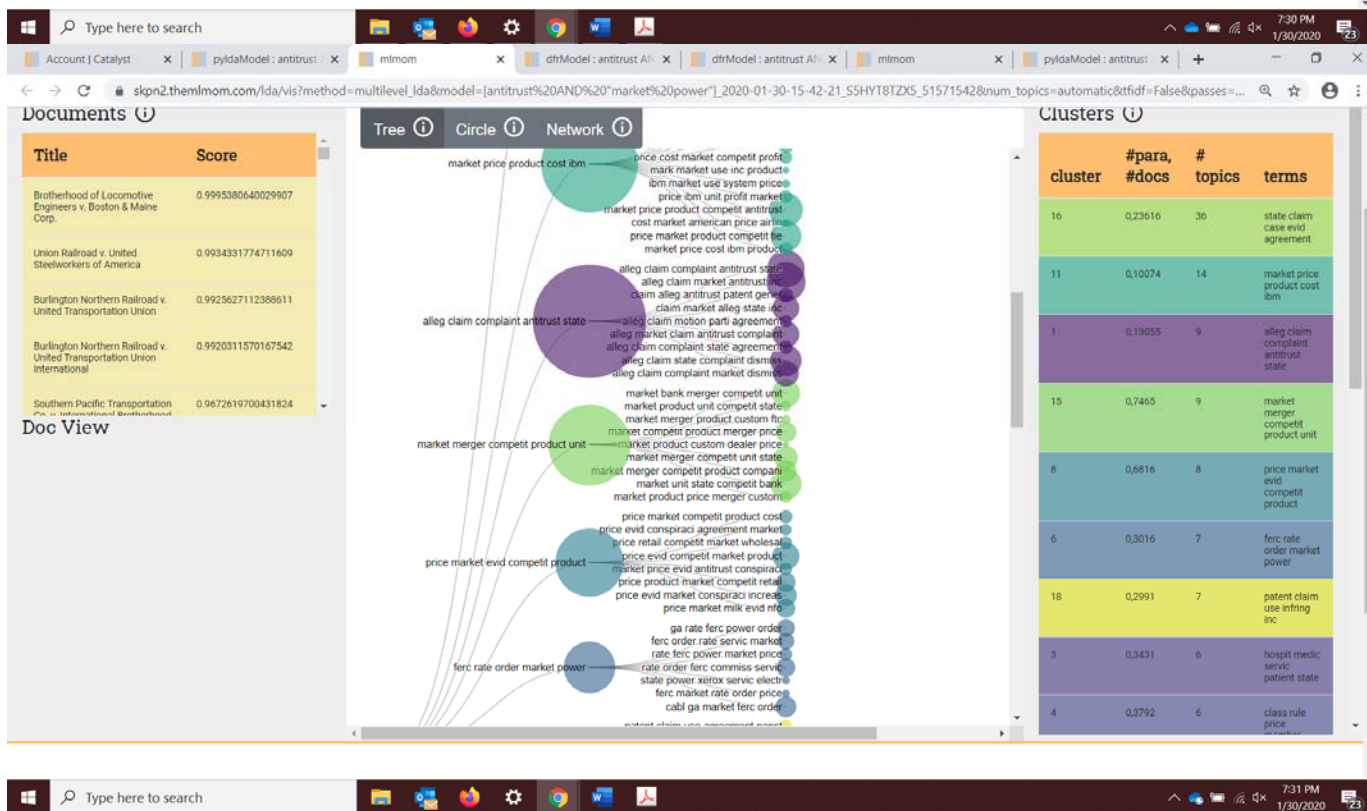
Type here to search

7:30 PM
1/30/2020

23

Account | Catalyst ×
pyldaModel : antitrust ×
mlmom ×
dfrModel : antitrust AN ×
dfrModel : antitrust AN ×
mlmom ×
pyldaModel : antitrust ×
+

skpn2.themlmom.com/lda/vis?method=multilevel_lda&model=[antitrust%20AND%20"market%20power"]_2020-01-30-15-42-21_S5HYT8TZX5_51571542&num_topics=automatic&tfidf=False&passes=...

Documents ⓘ

| Title | Score |
|---|---|
| Brotherhood of Locomotive Engineers v. Boston & Maine Corp. | 0.9995380640029907 |
| Union Railroad v. United Steelworkers of America | 0.9934331774711609 |
| Burlington Northern Railroad v. United Transportation Union | 0.9925627112388611 |
| Burlington Northern Railroad v. United Transportation Union International | 0.9920311570167542 |
| Southern Pacific Transportation Co. v. International Brotherhood | 0.9672619700431824 |

Doc View

Tree ⓘ Circle ⓘ Network ⓘ

market price product cost ibm
price cost market competit profit
mark market use inc product
ibm market use system price
price ibm unit profit market
market price product competit antitrust
cost market american price airline
price market product competit tie
market price cost ibm product

alleg claim complaint antitrust state
alleg claim complaint antitrust state
alleg claim market antitrust inc
claim alleg antitrust patent gene
claim market alleg state inc
alleg claim motion parti agreement
alleg market claim antitrust complaint
alleg claim complaint state agreement
alleg claim state complaint dismiss
alleg claim complaint market dismiss

market merger competit product unit
market bank merger competit unit
market product unit competit state
market merger product custom flc
market competit product merger price
market product custom dealer price
market merger competit unit state
market merger competit product compani
market unit state competit bank
market product price merger custom

price market evid competit product
price market competit product cost
price evid conspiraci agreement market
price retail competit market wholesal
price evid competit market product
market price evid antitrust conspiraci
price product market competit retail
price evid market conspiraci increas
price market milk evid nfo

ferc rate order market power
ga rate ferc power order
ferc order rate servic market
rate ferc power market price
rate order ferc commiss servic
state power xerox servic electr
ferc market rate order price
cabl ga market ferc order

Clusters ⓘ

| cluster | #para, #docs | # topics | terms |
|---|---|---|---|
| 16 | 0,23616 | 36 | state claim case evid agreement |
| 11 | 0,10074 | 14 | market price product cost ibm |
| 1 | 0,13055 | 9 | alleg claim complaint antitrust state |
| 15 | 0,7465 | 9 | market merger competit product unit |
| 8 | 0,6816 | 8 | price market evid competit product |
| 6 | 0,3016 | 7 | ferc rate order market power |
| 18 | 0,2991 | 7 | patent claim use infring inc |
| 3 | 0,3431 | 6 | hospit medic servic patient state |
| 4 | 0,3792 | 6 | class rule price |

Type here to search

7:31 PM
1/30/2020

23